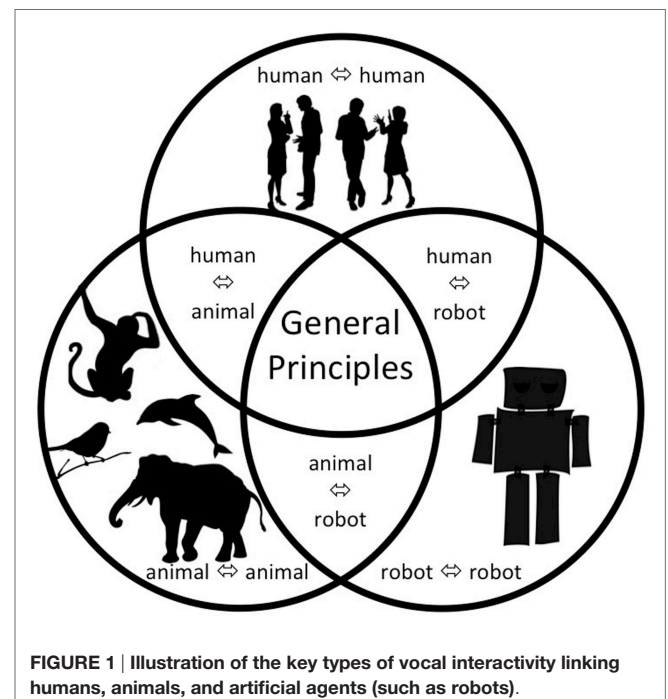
human ⇔ human

human
⇔
animal

human
⇔
robot

General Principles

animal
⇔
robot

animal ⇔ animal

robot ⇔ robot

FIGURE 1 | Illustration of the key types of vocal interactivity linking humans, animals, and artificial agents (such as robots).